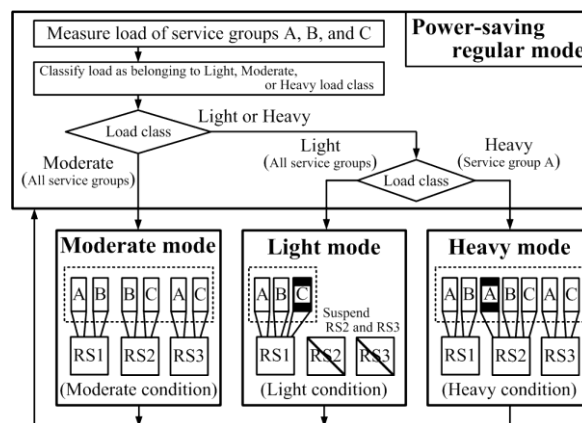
Measure load of service groups A, B, and C

Power-saving regular mode

Classify load as belonging to Light, Moderate, or Heavy load class

Load class

Light or Heavy

Moderate (All service groups)

Light (All service groups)

Heavy (Service group A)

Load class

Moderate mode

A B B C A C

RS1 RS2 RS3

(Moderate condition)

Light mode

A B C

Suspend RS2 and RS3

RS1 RS2 RS3

(Light condition)

Heavy mode

A B A B C A C

RS1 RS2 RS3

(Heavy condition)